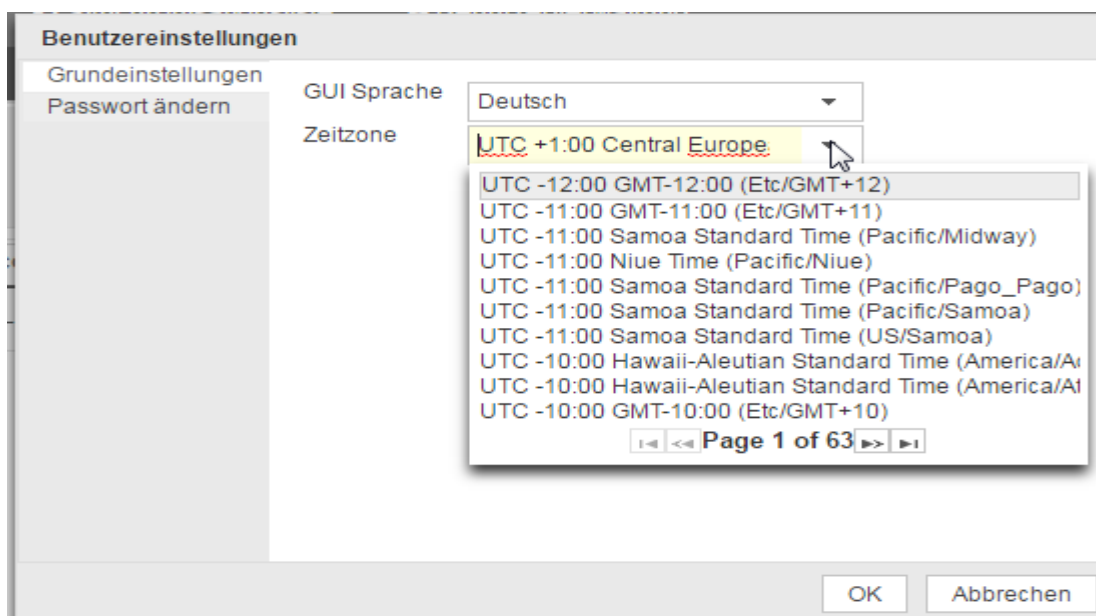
Benutzereinstellungen

Grundeinstellungen
Passwort ändern

GUI Sprache
Deutsch

Zeitzone
UTC +1:00 Central Europe

UTC -12:00 GMT-12:00 (Etc/GMT+12)
UTC -11:00 GMT-11:00 (Etc/GMT+11)
UTC -11:00 Samoa Standard Time (Pacific/Midway)
UTC -11:00 Niue Time (Pacific/Niue)
UTC -11:00 Samoa Standard Time (Pacific/Pago_Pago)
UTC -11:00 Samoa Standard Time (Pacific/Samoa)
UTC -11:00 Samoa Standard Time (US/Samoa)
UTC -10:00 Hawaii-Aleutian Standard Time (America/A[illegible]
UTC -10:00 Hawaii-Aleutian Standard Time (America/A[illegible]
UTC -10:00 GMT-10:00 (Etc/GMT+10)
Page 1 of 63

OK
Abbrechen